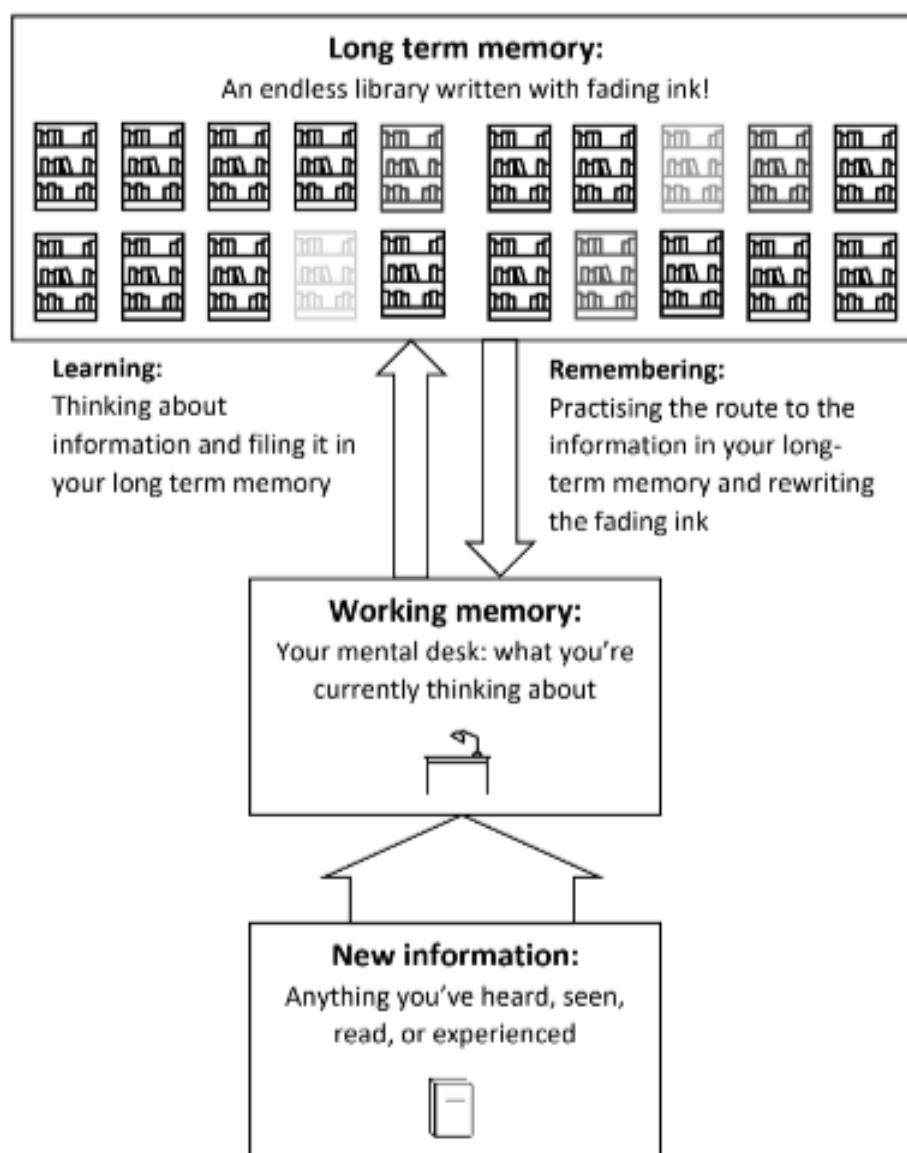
**Long term memory:**
An endless library written with fading ink!

**Learning:**
Thinking about information and filing it in your long term memory

**Remembering:**
Practising the route to the information in your long-term memory and rewriting the fading ink

**Working memory:**
Your mental desk: what you're currently thinking about

**New information:**
Anything you've heard, seen, read, or experienced